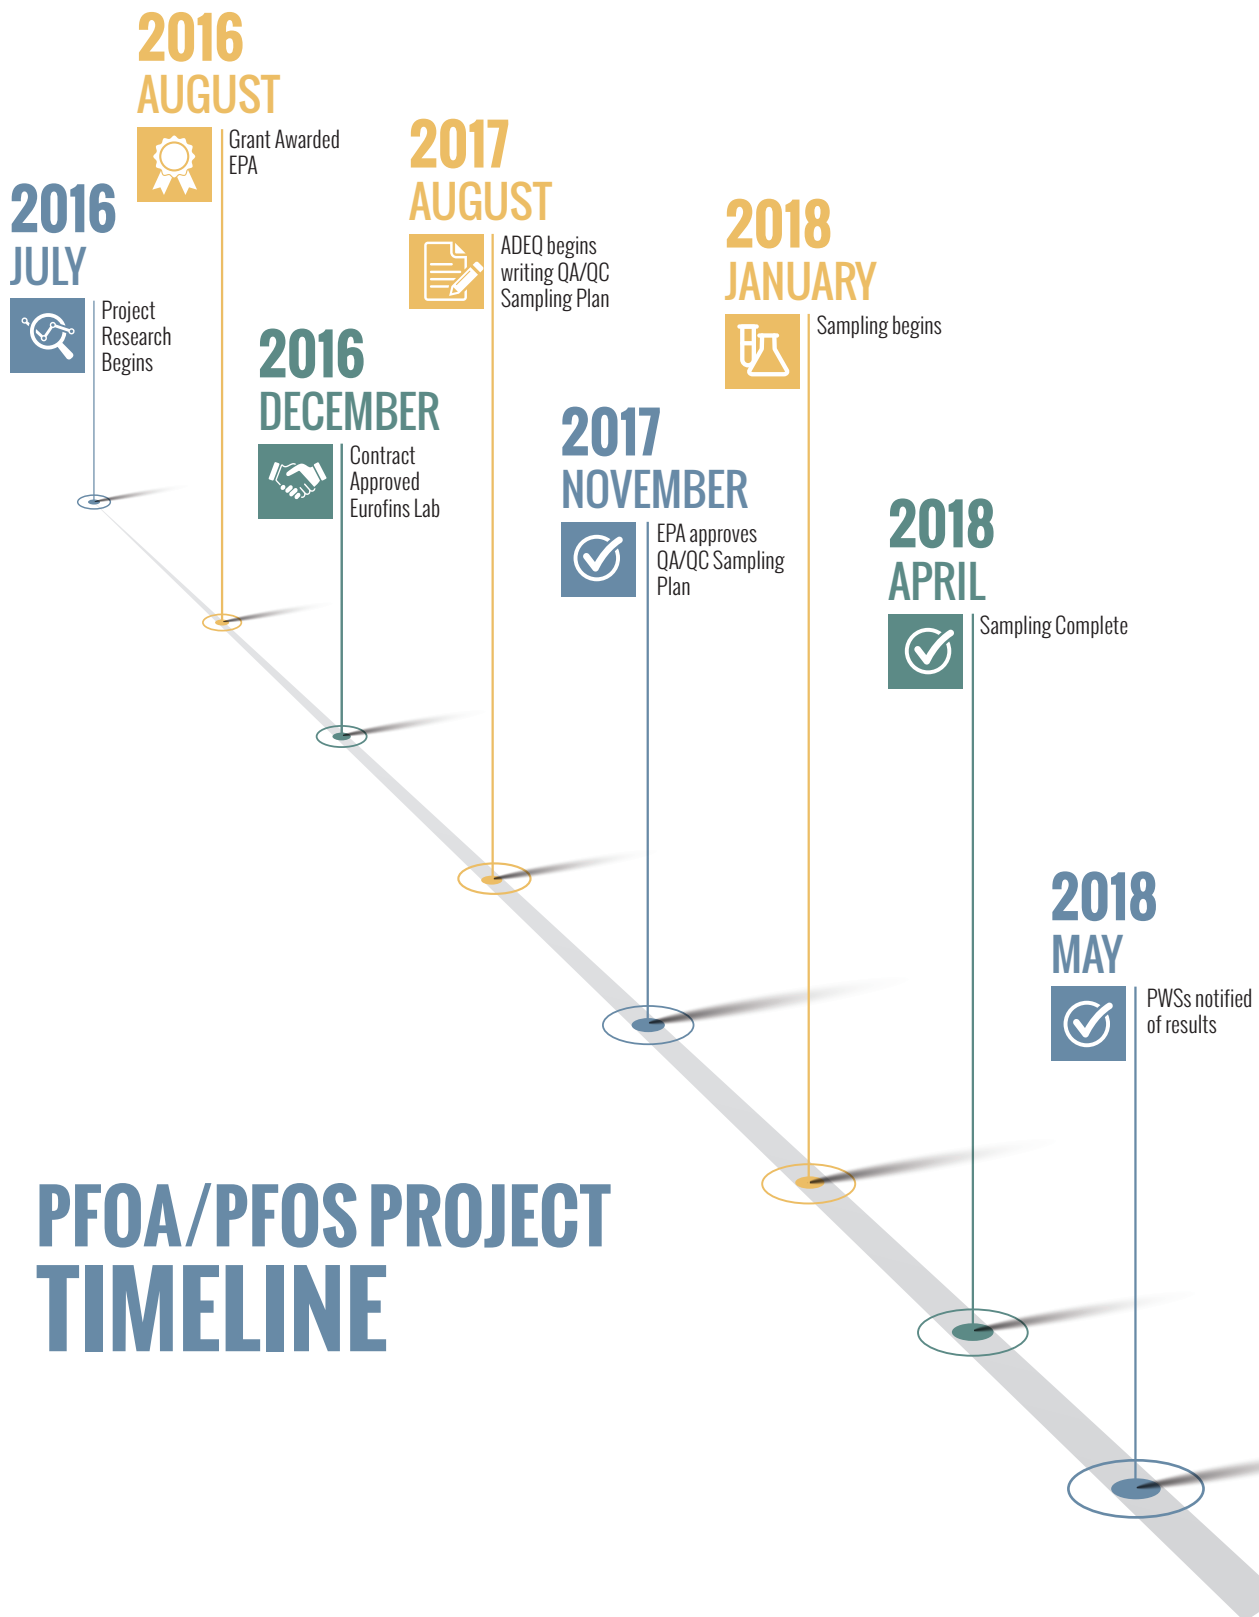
2016
AUGUST
Grant Awarded EPA

2016
JULY
Project Research Begins

2017
AUGUST
ADEQ begins writing QA/QC Sampling Plan

2018
JANUARY
Sampling begins

2016
DECEMBER
Contract Approved Eurofins Lab

2017
NOVEMBER
EPA approves QA/QC Sampling Plan

2018
APRIL
Sampling Complete

2018
MAY
PWSs notified of results

PFOA/PFOS PROJECT
TIMELINE